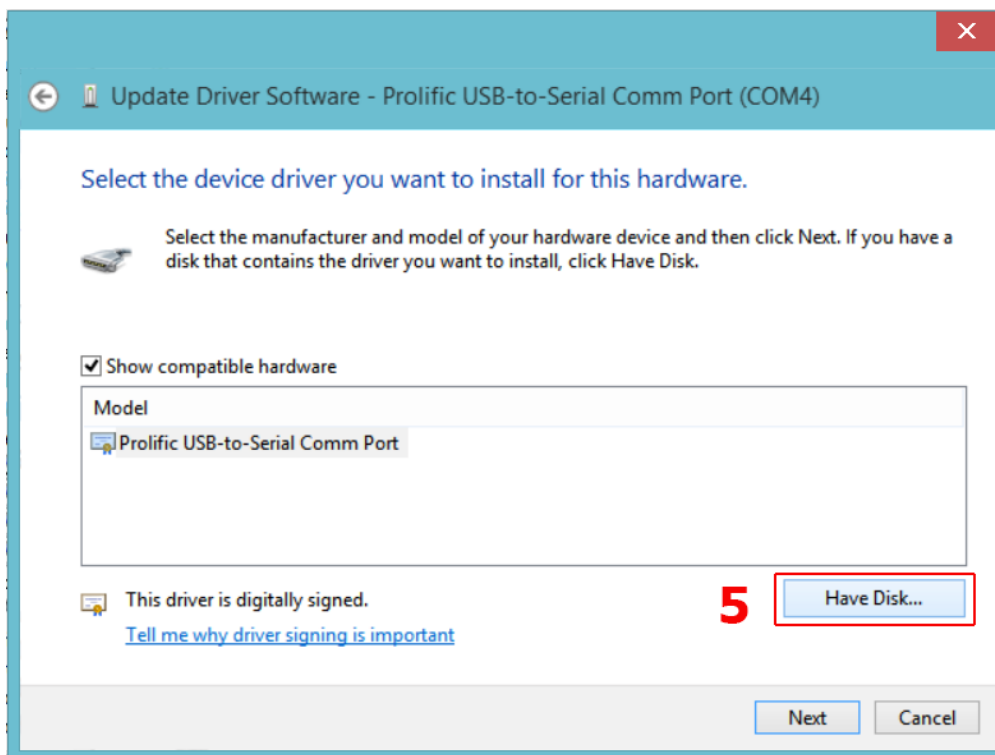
Update Driver Software - Prolific USB-to-Serial Comm Port (COM4)

Select the device driver you want to install for this hardware.

Select the manufacturer and model of your hardware device and then click Next. If you have a disk that contains the driver you want to install, click Have Disk.

Show compatible hardware

Model

Prolific USB-to-Serial Comm Port

This driver is digitally signed.

Tell me why driver signing is important

5

Have Disk...

Next

Cancel